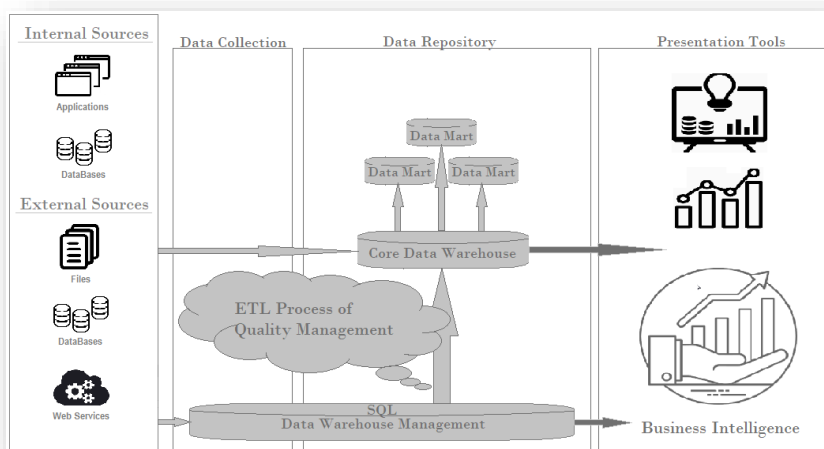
Internal Sources

Applications

DataBases

External Sources

Files

DataBases

Web Services

Data Collection

Data Repository

Presentation Tools

Data Mart

Data Mart

Data Mart

Core Data Warehouse

ETL Process of Quality Management

SQL
Data Warehouse Management

Business Intelligence